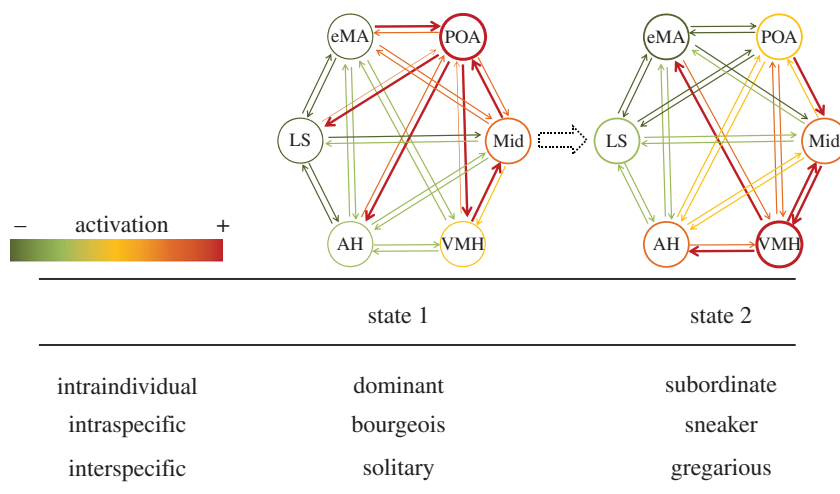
eMA
POA
LS
Mid
AH
VMH

eMA
POA
LS
Mid
AH
VMH

– activation +

| | state 1 | state 2 |
|---|---|---|
| intraindividual | dominant | subordinate |
| intraspecific | bourgeois | sneaker |
| interspecific | solitary | gregarious |